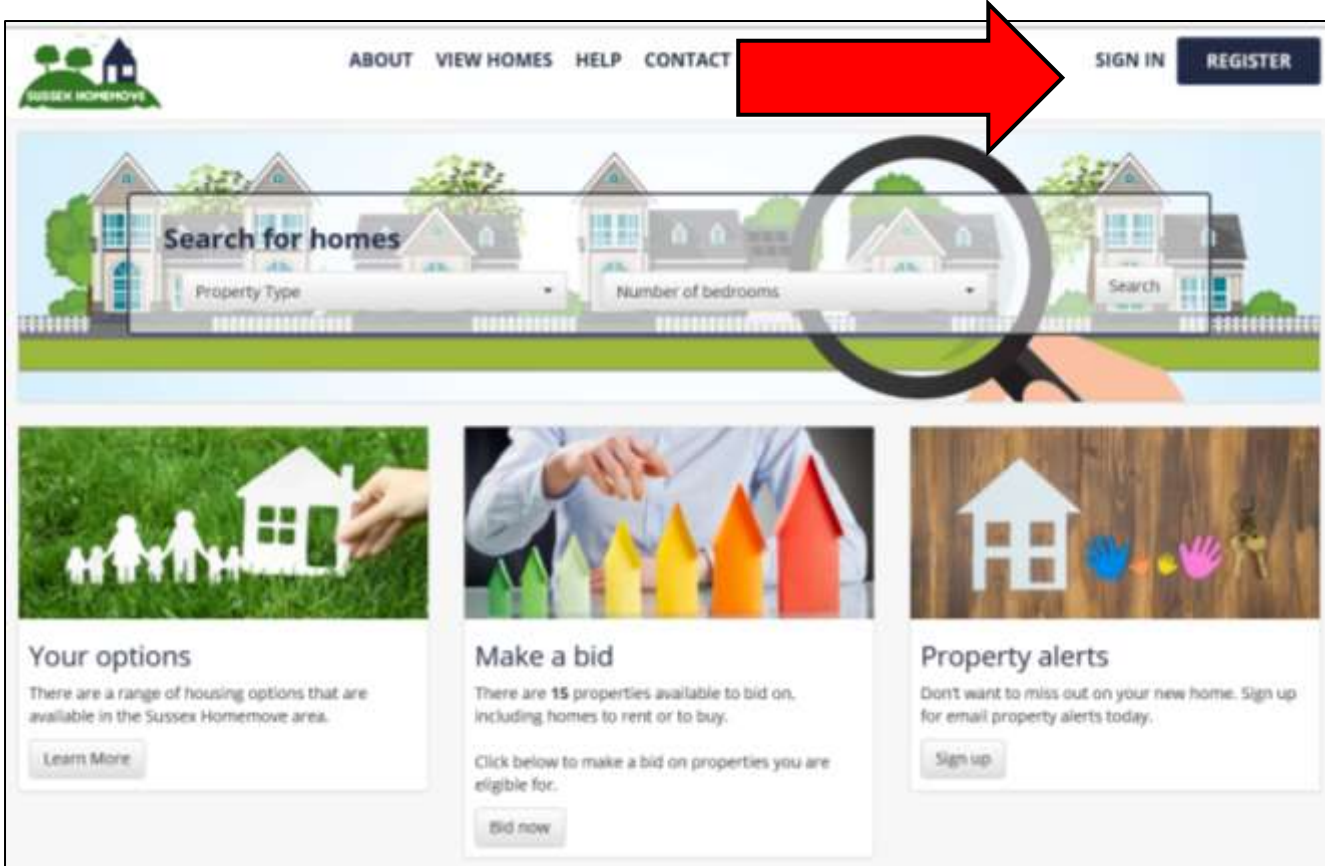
SUSSEX HOMEMOVE

ABOUT VIEW HOMES HELP CONTACT

SIGN IN REGISTER

Search for homes

Property Type

Number of bedrooms

Search

Your options

There are a range of housing options that are available in the Sussex Homemove area.

Learn More

Make a bid

There are **15** properties available to bid on, including homes to rent or to buy.

Click below to make a bid on properties you are eligible for.

Bid now

Property alerts

Don't want to miss out on your new home. Sign up for email property alerts today.

Sign up